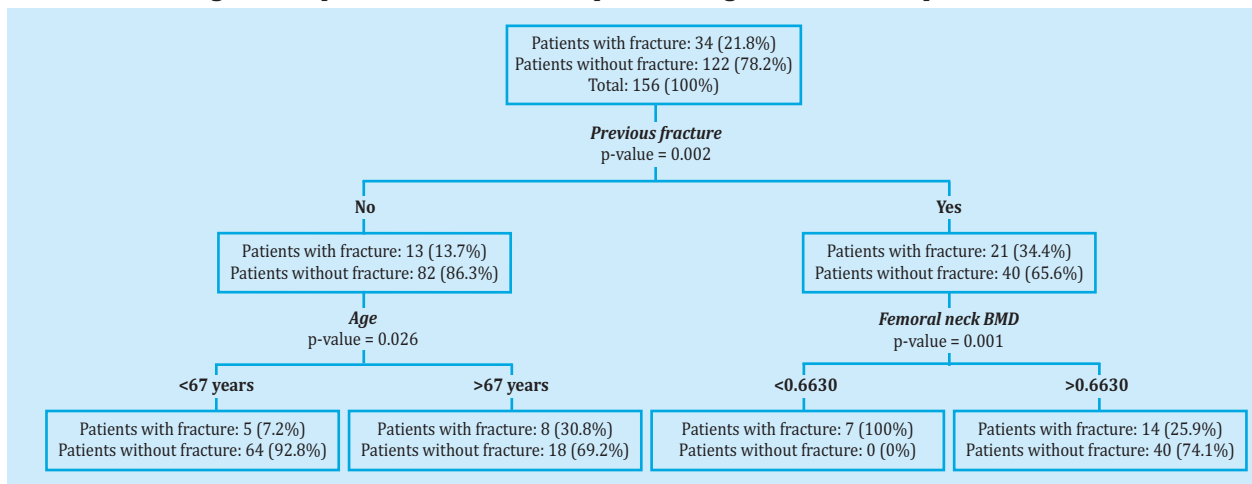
Patients with fracture: 34 (21.8%)
Patients without fracture: 122 (78.2%)
Total: 156 (100%)

***Previous fracture***
p-value = 0.002

**No**

Patients with fracture: 13 (13.7%)
Patients without fracture: 82 (86.3%)

***Age***
p-value = 0.026

**<67 years**

Patients with fracture: 5 (7.2%)
Patients without fracture: 64 (92.8%)

**>67 years**

Patients with fracture: 8 (30.8%)
Patients without fracture: 18 (69.2%)

**Yes**

Patients with fracture: 21 (34.4%)
Patients without fracture: 40 (65.6%)

***Femoral neck BMD***
p-value = 0.001

**<0.6630**

Patients with fracture: 7 (100%)
Patients without fracture: 0 (0%)

**>0.6630**

Patients with fracture: 14 (25.9%)
Patients without fracture: 40 (74.1%)